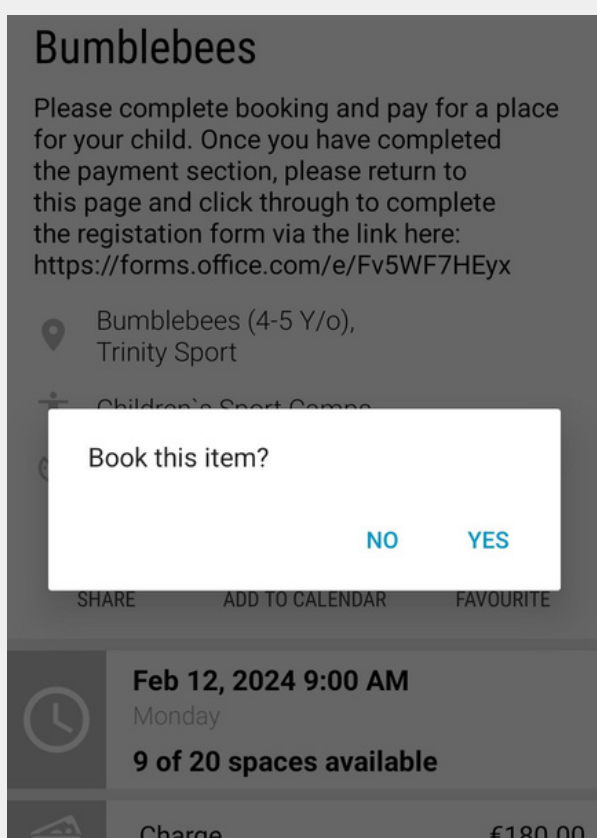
Bumblebees

Please complete booking and pay for a place for your child. Once you have completed the payment section, please return to this page and click through to complete the registation form via the link here: https://forms.office.com/e/Fv5WF7HEyx

Bumblebees (4-5 Y/o), Trinity Sport

Children`s Sport Camps

Book this item?

NO YES

SHARE ADD TO CALENDAR FAVOURITE

Feb 12, 2024 9:00 AM
Monday
9 of 20 spaces available

Charge €180.00